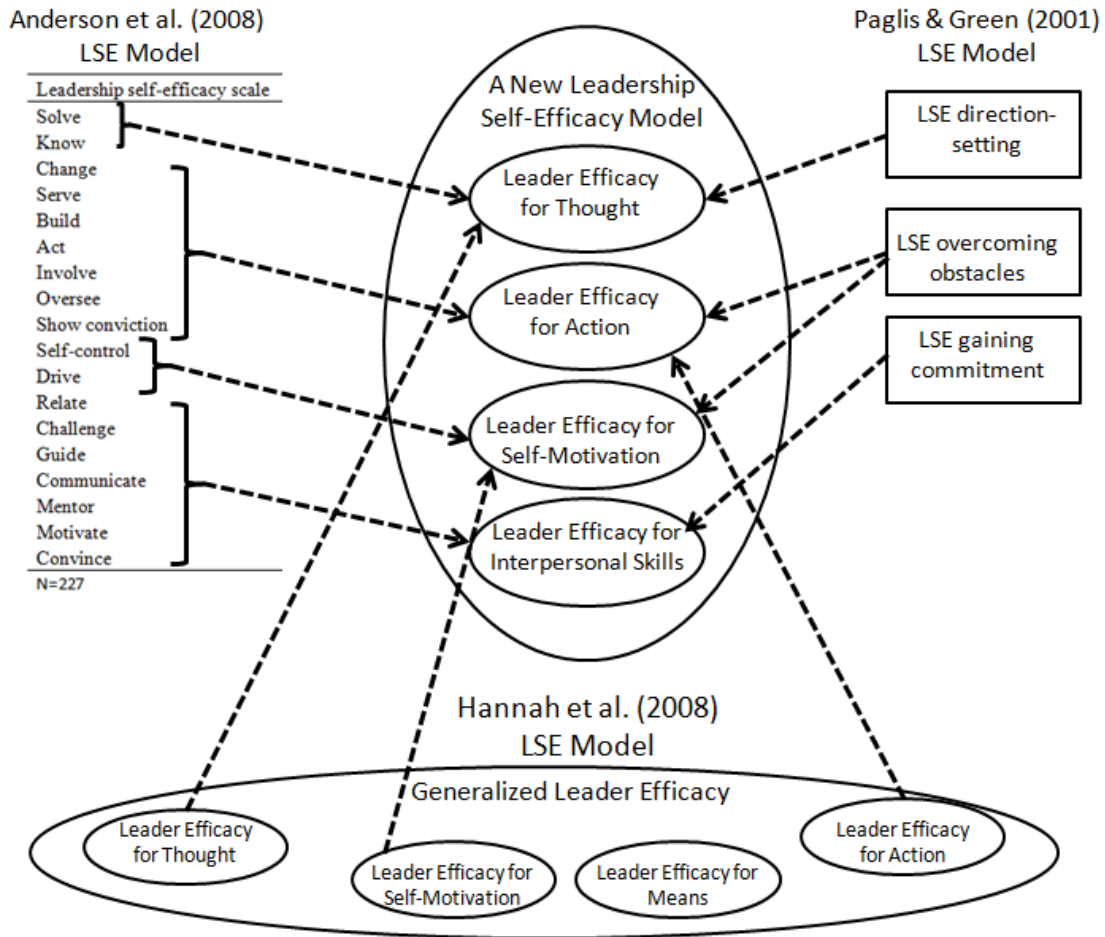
Anderson et al. (2008)
LSE Model

| Leadership self-efficacy scale |
|---|
| Solve |
| Know |
| Change |
| Serve |
| Build |
| Act |
| Involve |
| Oversee |
| Show conviction |
| Self-control |
| Drive |
| Relate |
| Challenge |
| Guide |
| Communicate |
| Mentor |
| Motivate |
| Convince |

N=227

A New Leadership Self-Efficacy Model

Leader Efficacy for Thought

Leader Efficacy for Action

Leader Efficacy for Self-Motivation

Leader Efficacy for Interpersonal Skills

Paglis & Green (2001)
LSE Model

LSE direction-setting

LSE overcoming obstacles

LSE gaining commitment

Hannah et al. (2008)
LSE Model

Generalized Leader Efficacy

Leader Efficacy for Thought

Leader Efficacy for Self-Motivation

Leader Efficacy for Means

Leader Efficacy for Action